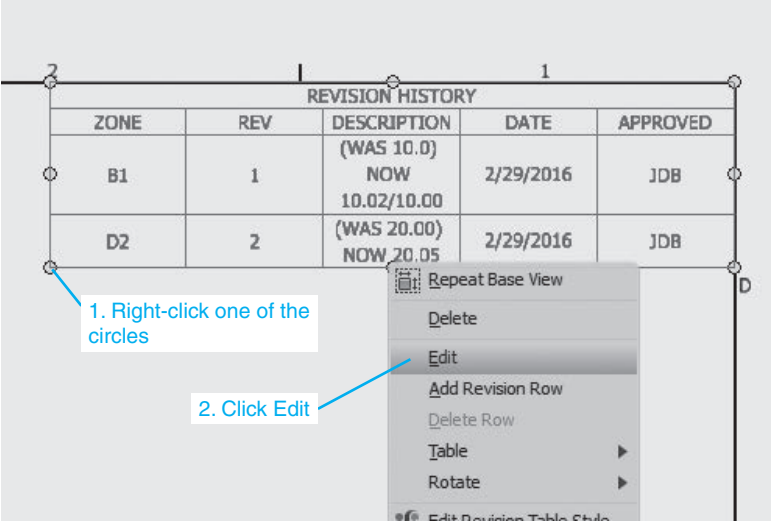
2 1

REVISION HISTORY

| ZONE | REV | DESCRIPTION | DATE | APPROVED |
|---|---|---|---|---|
| B1 | 1 | (WAS 10.0) NOW 10.02/10.00 | 2/29/2016 | JDB |
| D2 | 2 | (WAS 20.00) NOW 20.05 | 2/29/2016 | JDB |

D

Repeat Base View
Delete
Edit
Add Revision Row
Delete Row
Table
Rotate
Edit Revision Table Style

1. Right-click one of the circles

2. Click Edit